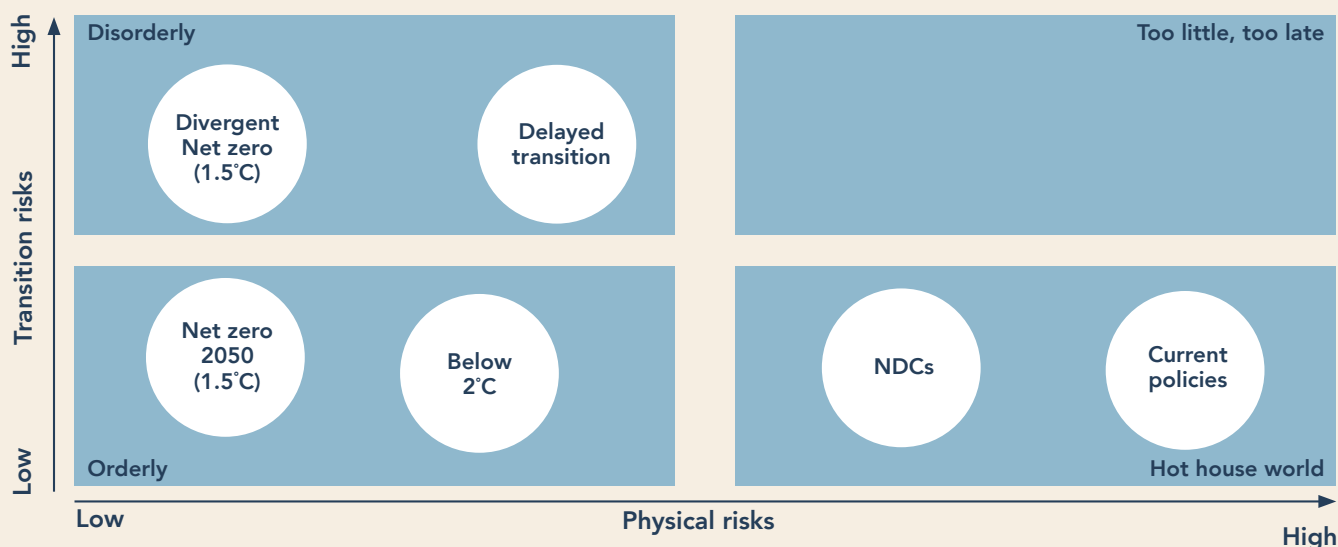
High

Transition risks

Low

Disorderly

Divergent Net zero (1.5°C)

Delayed transition

Too little, too late

Net zero 2050 (1.5°C)

Below 2°C

Orderly

NDCs

Current policies

Hot house world

Low

Physical risks

High